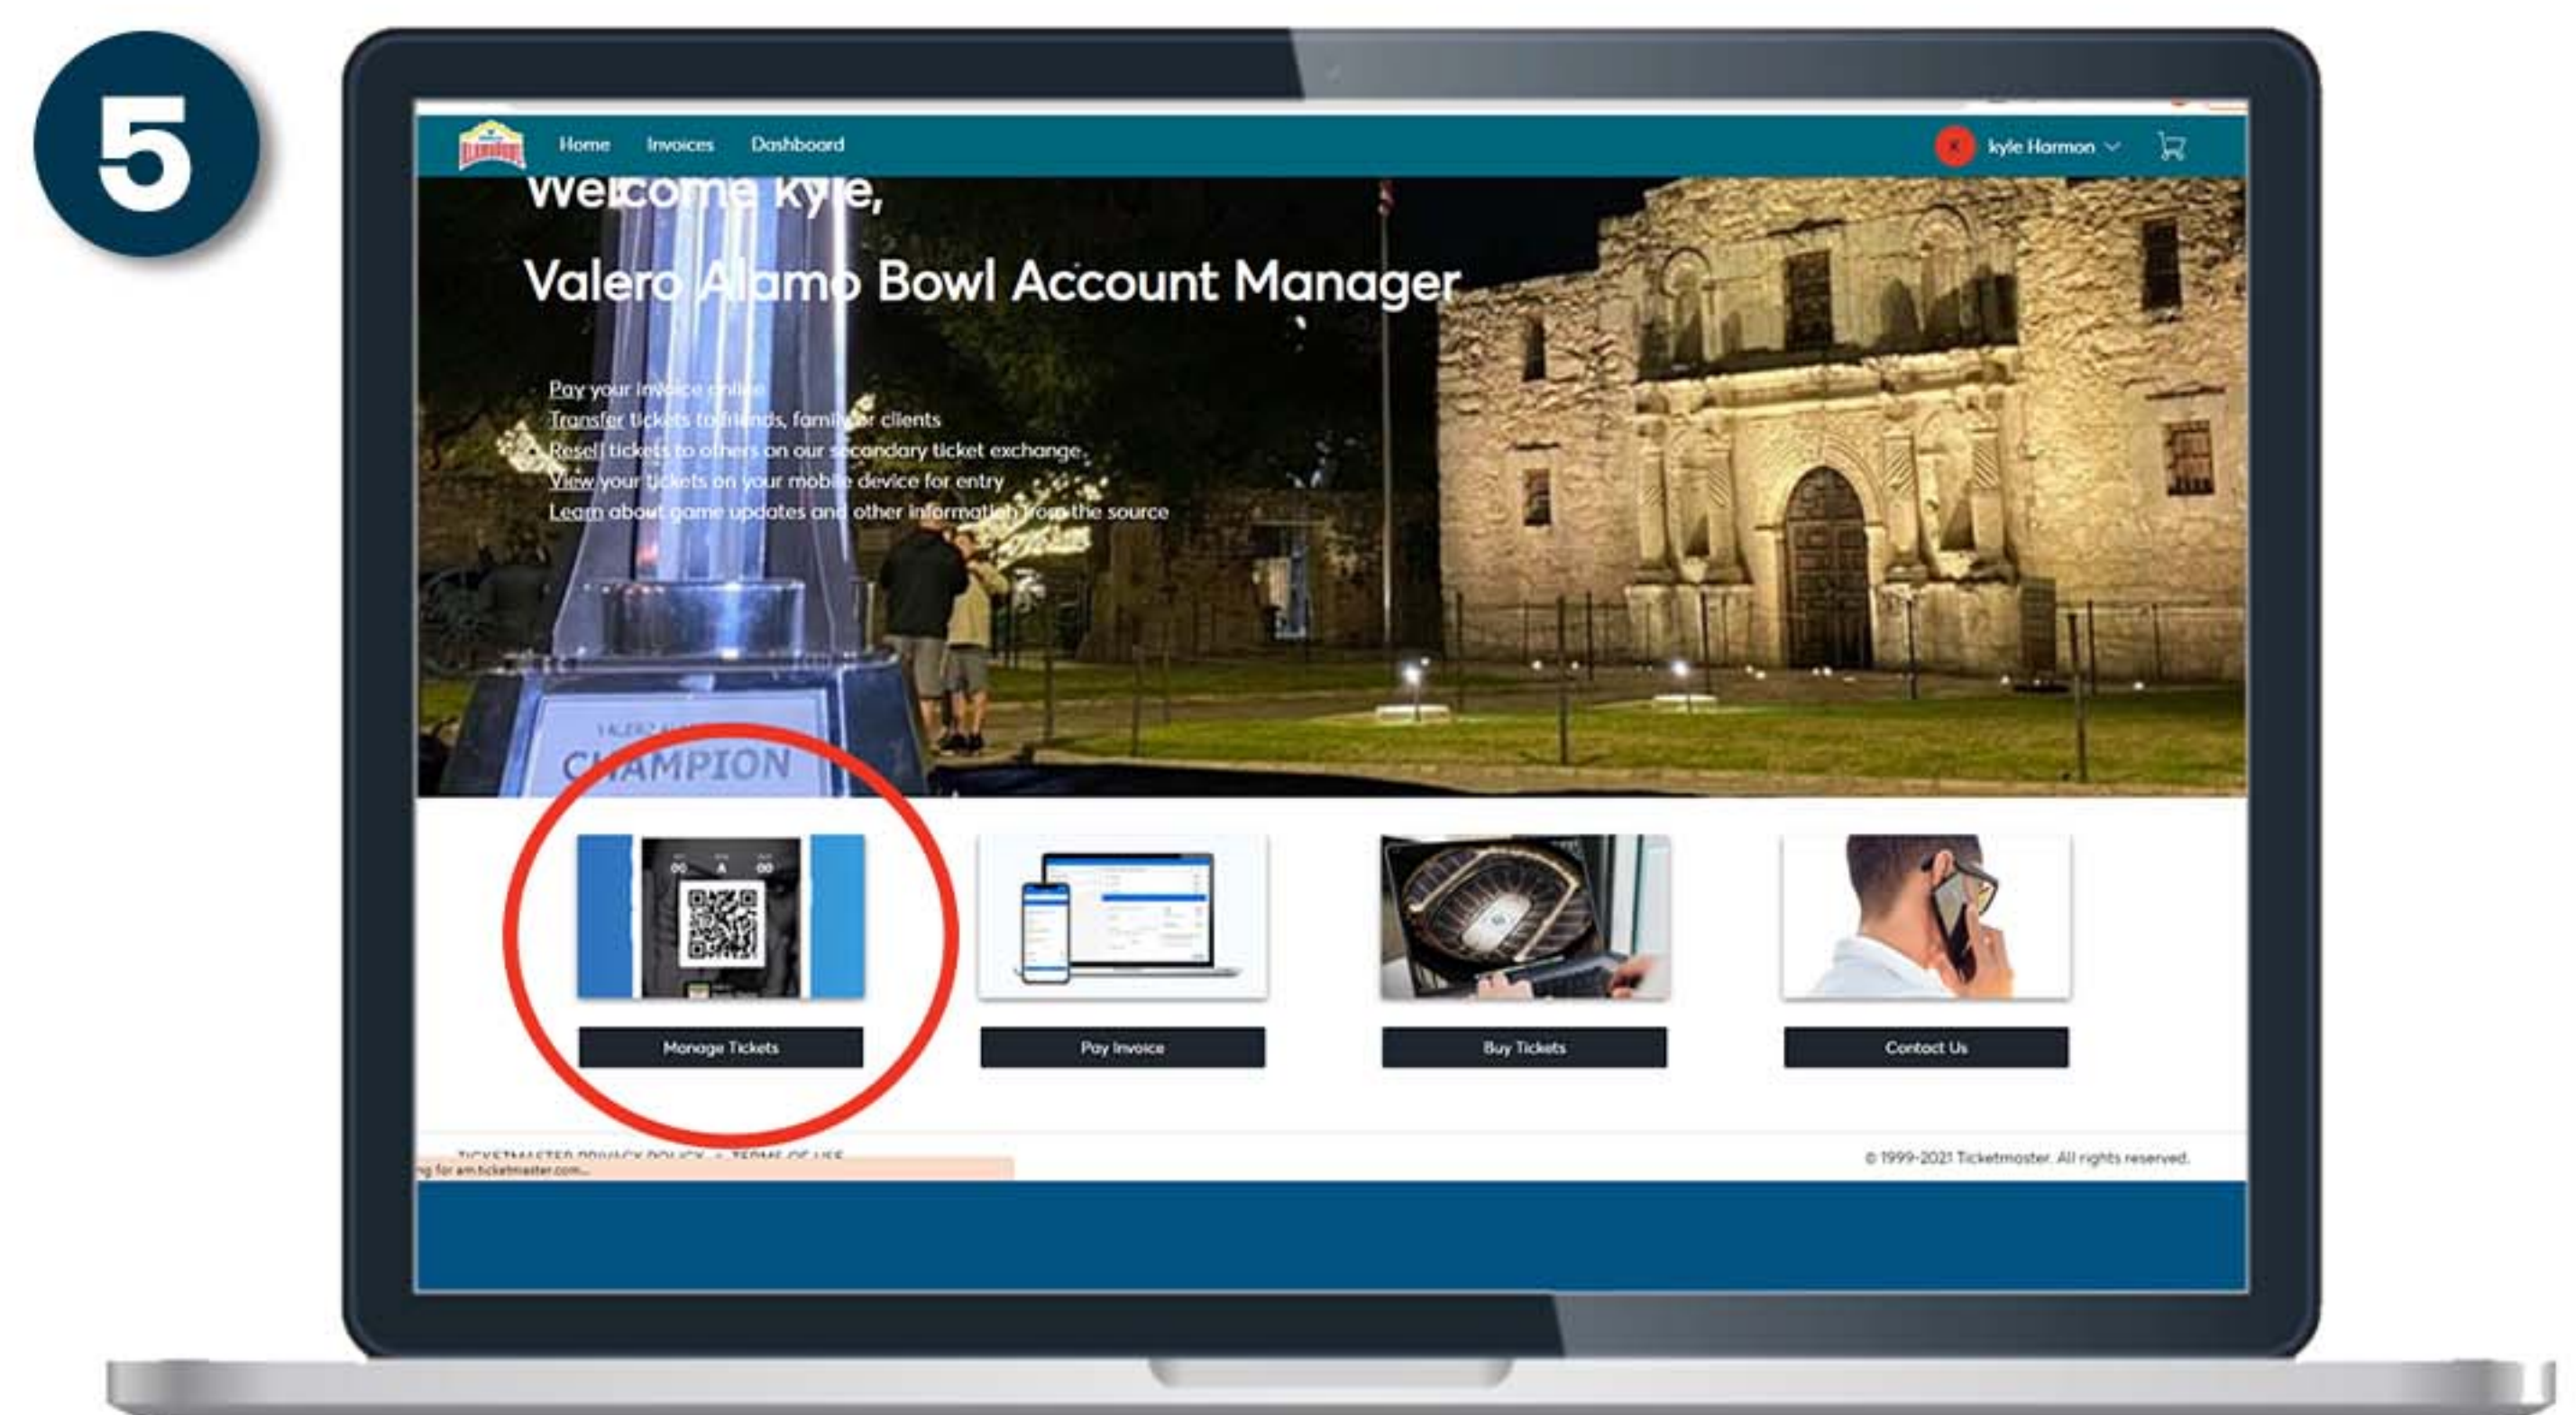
5

Home Invoices Dashboard

K kyle Harmon

Welcome kyle,

Valero Alamo Bowl Account Manager

Pay your invoice online
Transfer tickets to friends, family or clients
Resell tickets to others on our secondary ticket exchange
View your tickets on your mobile device for entry
Learn about game updates and other information from the source

CHAMPION

Manage Tickets

Pay Invoice

Buy Tickets

Contact Us

TICKETMASTER PRIVACY POLICY | TERMS OF USE

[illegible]ng for am.ticketmaster.com...

© 1999-2021 Ticketmaster. All rights reserved.